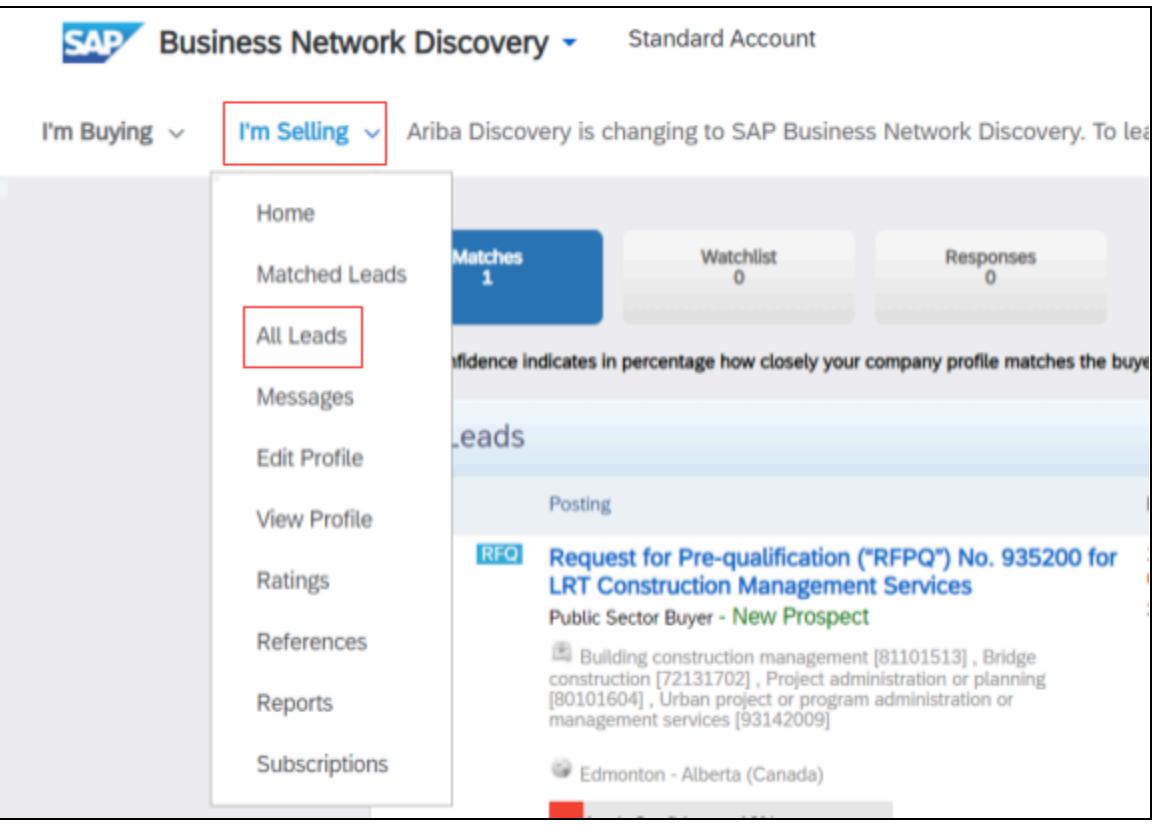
SAP Business Network Discovery

Standard Account

I'm Buying

I'm Selling

Ariba Discovery is changing to SAP Business Network Discovery. To lea

Home

Matched Leads

All Leads

Messages

Edit Profile

View Profile

Ratings

References

Reports

Subscriptions

Matches
1

Watchlist
0

Responses
0

nfidence indicates in percentage how closely your company profile matches the buye

Leads

Posting

RFQ

Request for Pre-qualification ("RFPQ") No. 935200 for LRT Construction Management Services

Public Sector Buyer - New Prospect

Building construction management [81101513] , Bridge construction [72131702] , Project administration or planning [80101604] , Urban project or program administration or management services [93142009]

Edmonton - Alberta (Canada)